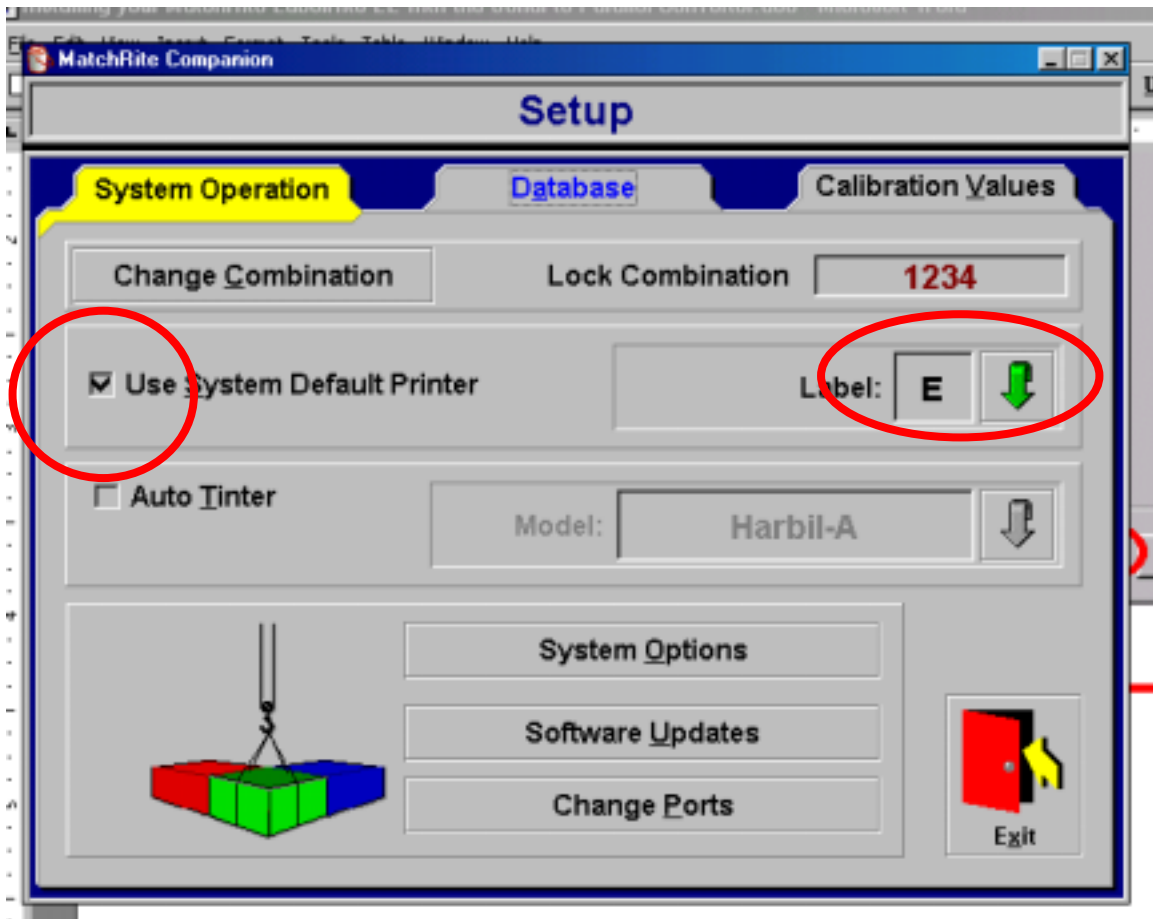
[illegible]

File Edit View Insert Format Tools Table Window Help

MatchRite Companion

Setup

System Operation

Database

Calibration Values

Change Combination

Lock Combination

1234

Use System Default Printer

Label:

E

Auto Tinter

Model:

Harbil-A

System Options

Software Updates

Change Ports

Exit